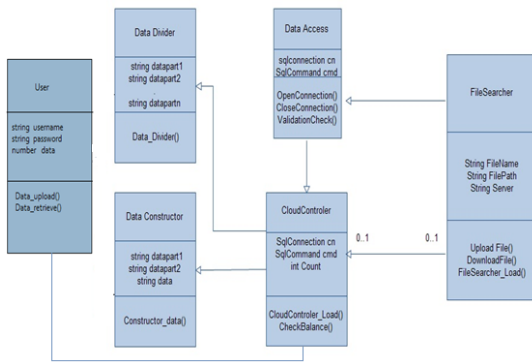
User

string username
string password
number data

Data_upload()
Data_retrieve()

Data Divider

string datapart1
string datapart2

string datapartn

Data_Divider()

Data Access

sqlconnection cn
SqlCommand cmd

OpenConnection()
CloseConnection()
ValidationCheck()

FileSearcher

String FileName
String FilePath
String Server

Upload File()
DownloadFile()
FileSearcher_Load()

Data Constructor

string datapart1
string datapart2
string data

Constructor_data()

CloudControler

SqlConnection cn
SqlCommand cmd
int Count

CloudControler_Load()
CheckBalance()

0..1

0..1